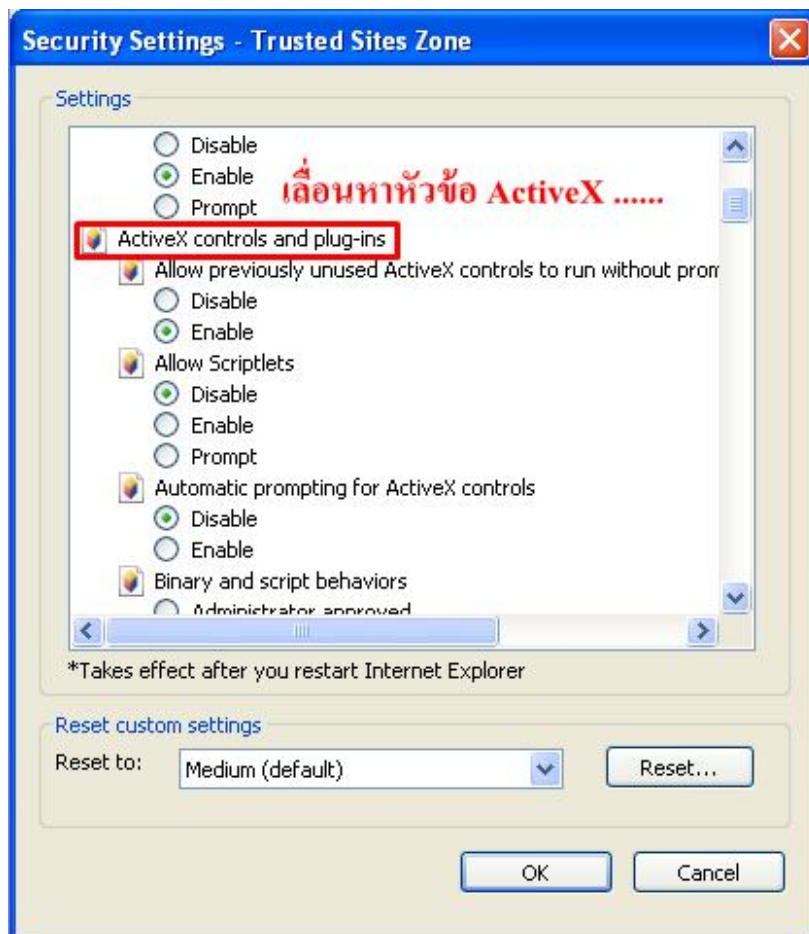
Security Settings - Trusted Sites Zone

Settings

Disable
Enable
Prompt
เลื่อนหาหัวข้อ ActiveX ......
ActiveX controls and plug-ins
Allow previously unused ActiveX controls to run without prom
Disable
Enable
Allow Scriptlets
Disable
Enable
Prompt
Automatic prompting for ActiveX controls
Disable
Enable
Binary and script behaviors
Administrator approved

*Takes effect after you restart Internet Explorer

Reset custom settings
Reset to: Medium (default) Reset...

OK Cancel